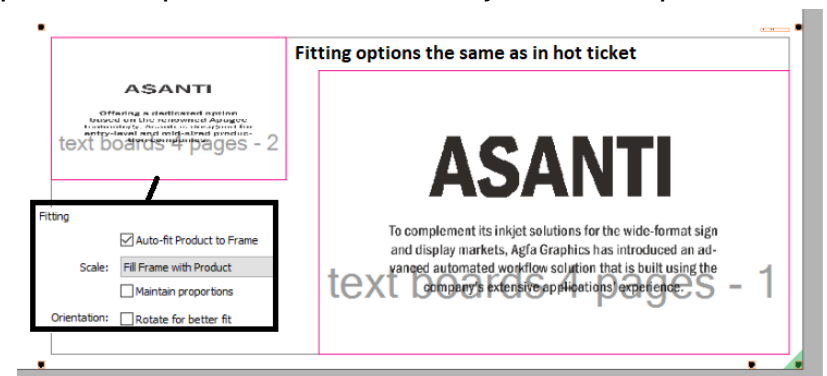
Fitting options the same as in hot ticket

ASANTI

Offering a dedicated option based on the renowned Apogee technology, Asanti is designed for entry-level and mid-sized production companies.

text boards 4 pages - 2

Fitting

Auto-fit Product to Frame

Scale: Fill Frame with Product

Maintain proportions

Orientation: Rotate for better fit

ASANTI

To complement its inkjet solutions for the wide-format sign and display markets, Agfa Graphics has introduced an advanced automated workflow solution that is built using the company's extensive applications experience.

text boards 4 pages - 1